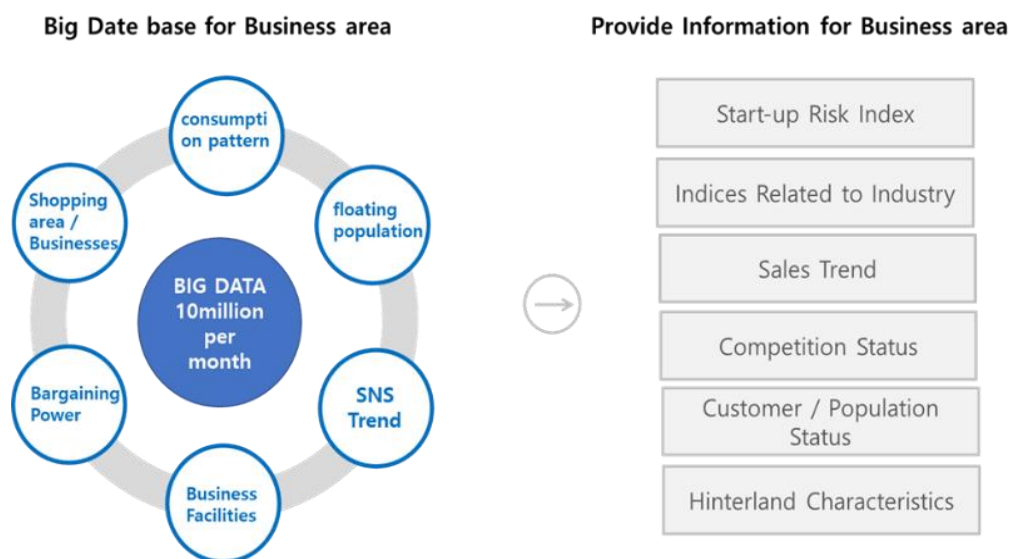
Big Date base for Business area

consumpti on pattern

floating population

SNS Trend

Business Facilities

Bargaining Power

Shopping area / Businesses

BIG DATA 10million per month

Provide Information for Business area

Start-up Risk Index

Indices Related to Industry

Sales Trend

Competition Status

Customer / Population Status

Hinterland Characteristics